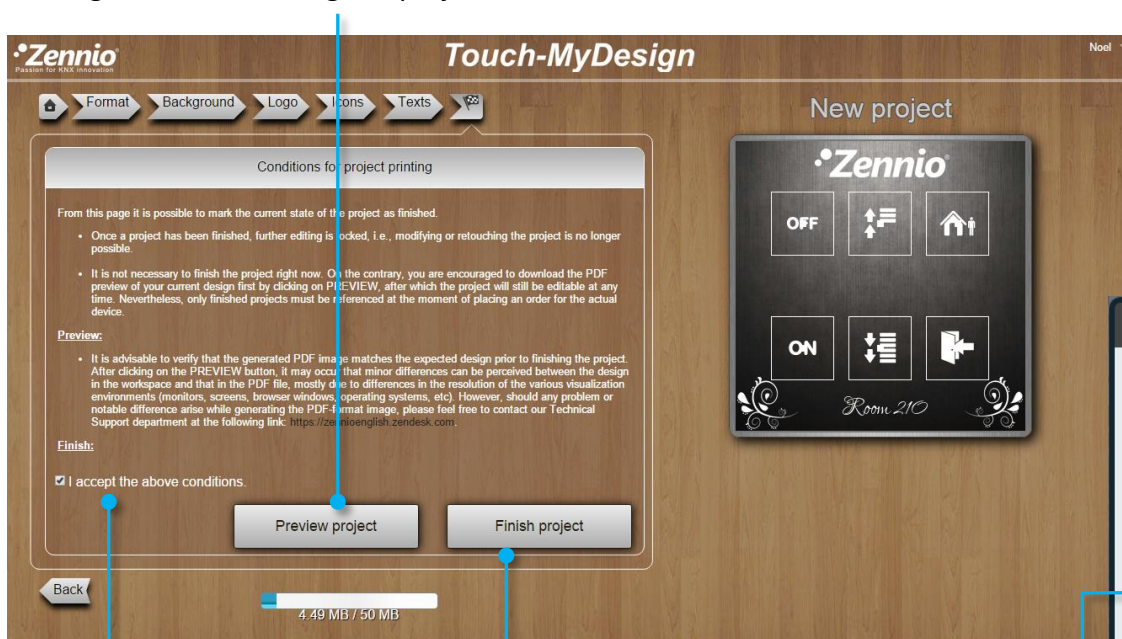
Zennio
Passion for KNX innovation

Touch-MyDesign

Noel

Format Background Logo Icons Texts

New project

Conditions for project printing

From this page it is possible to mark the current state of the project as finished.

• Once a project has been finished, further editing is locked, i.e., modifying or retouching the project is no longer possible.

• It is not necessary to finish the project right now. On the contrary, you are encouraged to download the PDF preview of your current design first by clicking on PREVIEW, after which the project will still be editable at any time. Nevertheless, only finished projects must be referenced at the moment of placing an order for the actual device.

Preview:

• It is advisable to verify that the generated PDF image matches the expected design prior to finishing the project. After clicking on the PREVIEW button, it may occur that minor differences can be perceived between the design in the workspace and that in the PDF file, mostly due to differences in the resolution of the various visualization environments (monitors, screens, browser windows, operating systems, etc). However, should any problem or notable difference arise while generating the PDF-format image, please feel free to contact our Technical Support department at the following link: https://zennioenglish.zendesk.com.

Finish:

I accept the above conditions.

Preview project

Finish project

Back

4.49 MB / 50 MB

Zennio

OFF

ON

Room 210